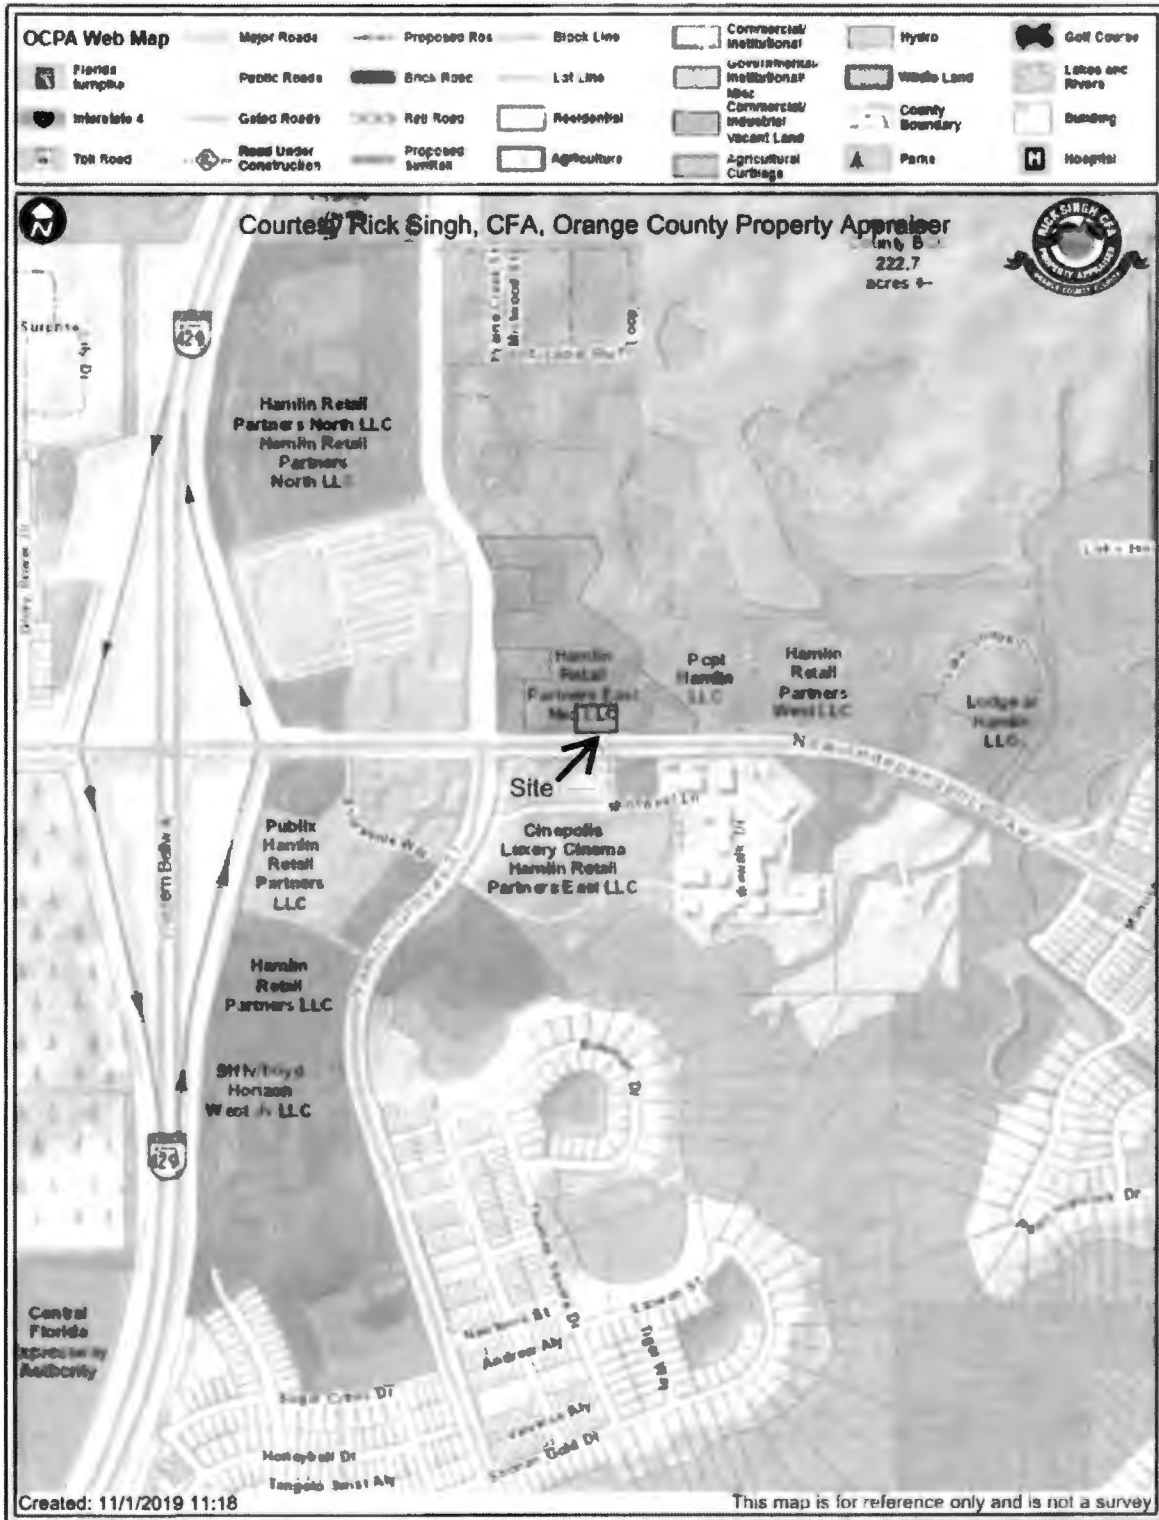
OCPA Web Map

Major Roads
Proposed Rds
Block Line
Commercial/ Institutional
Hydro
Golf Course
Florida Turnpike
Public Roads
Brick Road
Lot Line
Governmental Institutional Misc
Waste Land
Lakes and Rivers
Interstate 4
Gated Roads
Rail Road
Residential
Commercial/ Industrial Vacant Land
County Boundary
Building
Toll Road
Road Under Construction
Proposed SunRail
Agriculture
Agricultural Curtilage
Parks
Hospital

Courtesy Rick Singh, CFA, Orange County Property Appraiser

222.7 acres +-

Sunrise

429

Hamlin Retail Partners North LLC Hamlin Retail Partners North LLC

Hamlin Retail Partners East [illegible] LLC

Pcpt Hamlin LLC

Hamlin Retail Partners West LLC

Lodge at Hamlin LLC

N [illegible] Independence Pkwy

Site

Publix Hamlin Retail Partners LLC

Cinepolis Luxury Cinema Hamlin Retail Partners East LLC

Hamlin Retail Partners LLC

SH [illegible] Horizon West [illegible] LLC

Western Beltway

429

Central Florida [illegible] Authority

Narrows St
Andrews Aly
Sugar Creek Dr
Honeybell Dr
Tangelo Sunset Aly
Valencia Aly
Golden Gold Dr

Created: 11/1/2019 11:18

This map is for reference only and is not a survey